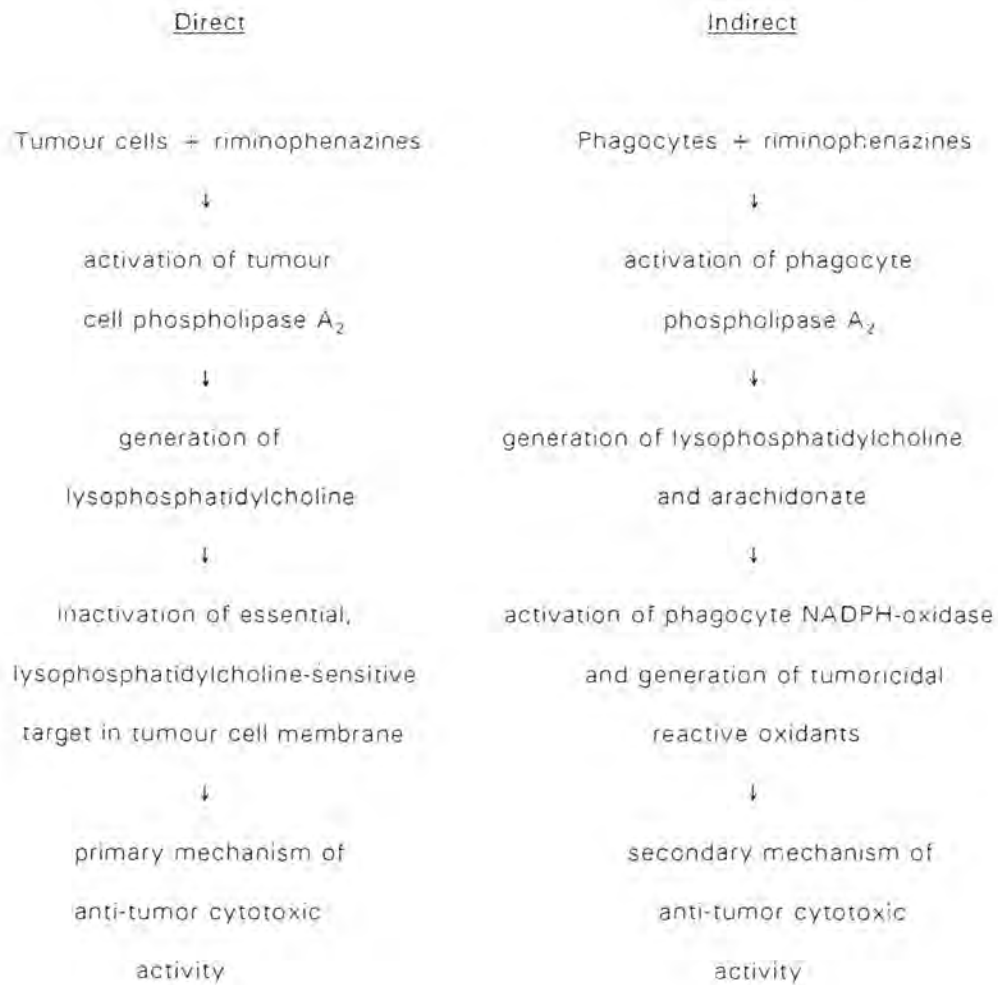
Direct

Tumour cells + riminophenazines

↓

activation of tumour cell phospholipase $A_2$

↓

generation of lysophosphatidylcholine

↓

inactivation of essential, lysophosphatidylcholine-sensitive target in tumour cell membrane

↓

primary mechanism of anti-tumor cytotoxic activity

Indirect

Phagocytes + riminophenazines

↓

activation of phagocyte phospholipase $A_2$

↓

generation of lysophosphatidylcholine and arachidonate

↓

activation of phagocyte NADPH-oxidase and generation of tumoricidal reactive oxidants

↓

secondary mechanism of anti-tumor cytotoxic activity